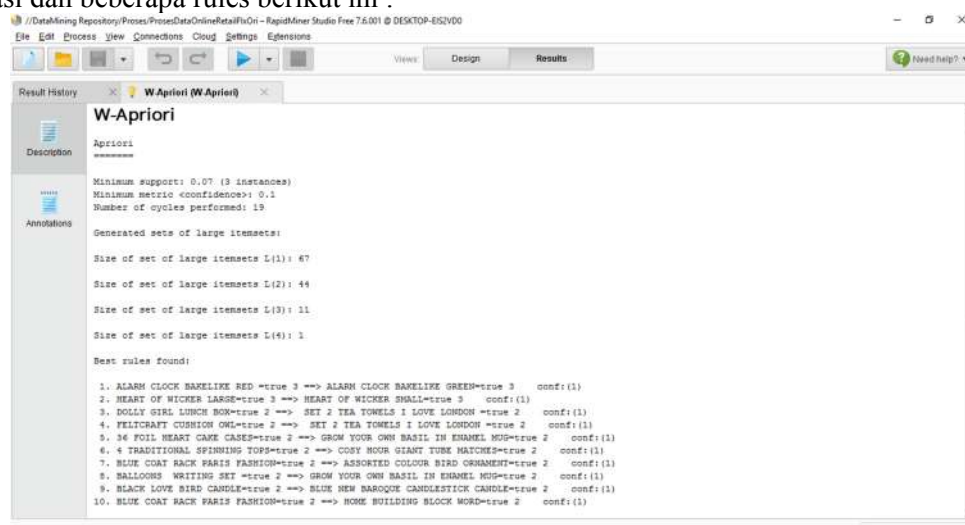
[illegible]si dan beberapa rules berikut ini :

//DataMining Repository/Proses/ProsesDataOnlineRetailFixOri – RapidMiner Studio Free 7.6.001 @ DESKTOP-EIS2VD0

File Edit Process View Connections Cloud Settings Extensions

Views: Design Results

Need help?

Result History W-Apriori (W-Apriori)

W-Apriori

Description

Annotations

Apriori
=======

Minimum support: 0.07 (3 instances)
Minimum metric <confidence>: 0.1
Number of cycles performed: 19

Generated sets of large itemsets:

Size of set of large itemsets L(1): 67

Size of set of large itemsets L(2): 44

Size of set of large itemsets L(3): 11

Size of set of large itemsets L(4): 1

Best rules found:

1. ALARM CLOCK BAKELIKE RED =true 3 ==> ALARM CLOCK BAKELIKE GREEN=true 3 conf:(1)
2. HEART OF WICKER LARGE=true 3 ==> HEART OF WICKER SMALL=true 3 conf:(1)
3. DOLLY GIRL LUNCH BOX=true 2 ==> SET 2 TEA TOWELS I LOVE LONDON =true 2 conf:(1)
4. FELTCRAFT CUSHION OWL=true 2 ==> SET 2 TEA TOWELS I LOVE LONDON =true 2 conf:(1)
5. 36 FOIL HEART CAKE CASES=true 2 ==> GROW YOUR OWN BASIL IN ENAMEL MUG=true 2 conf:(1)
6. 4 TRADITIONAL SPINNING TOPS=true 2 ==> COSY HOUR GIANT TUBE MATCHES=true 2 conf:(1)
7. BLUE COAT RACK PARIS FASHION=true 2 ==> ASSORTED COLOUR BIRD ORNAMENT=true 2 conf:(1)
8. BALLOONS WRITING SET =true 2 ==> GROW YOUR OWN BASIL IN ENAMEL MUG=true 2 conf:(1)
9. BLACK LOVE BIRD CANDLE=true 2 ==> BLUE NEW BAROQUE CANDLESTICK CANDLE=true 2 conf:(1)
10. BLUE COAT RACK PARIS FASHION=true 2 ==> HOME BUILDING BLOCK WORD=true 2 conf:(1)